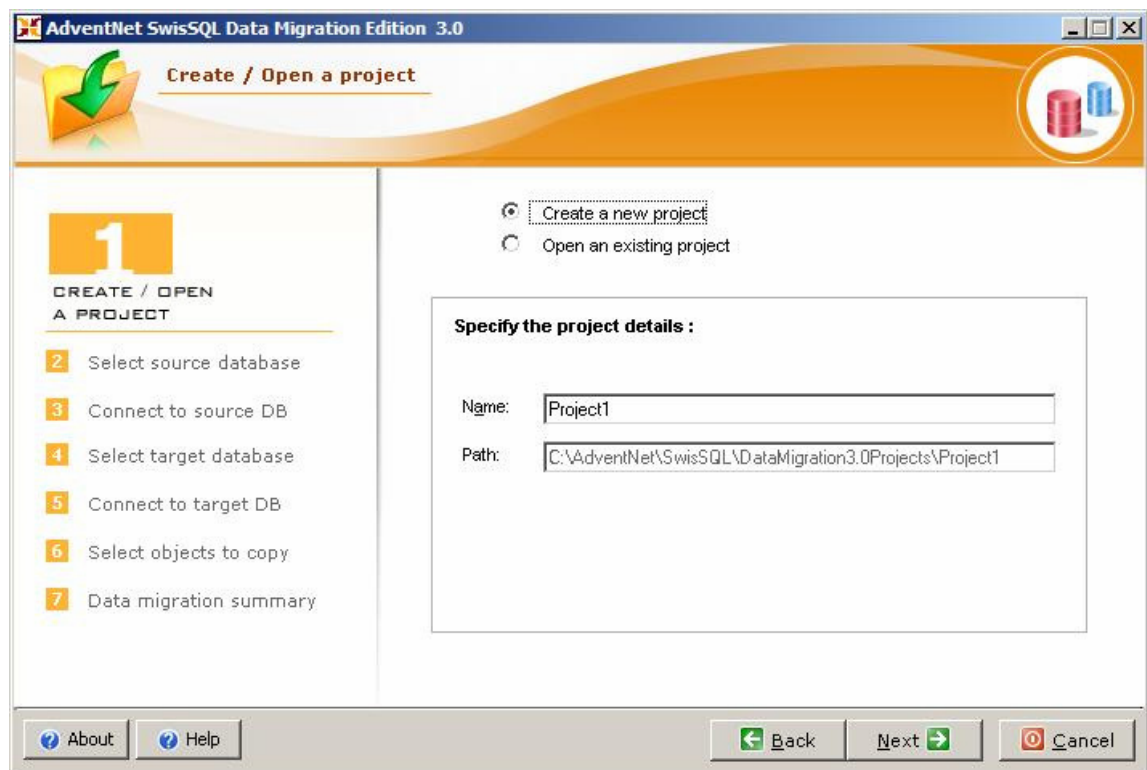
AdventNet SwisSQL Data Migration Edition 3.0

Create / Open a project

1

CREATE / OPEN A PROJECT

2 Select source database

3 Connect to source DB

4 Select target database

5 Connect to target DB

6 Select objects to copy

7 Data migration summary

Create a new project

Open an existing project

Specify the project details :

Name: Project1

Path: C:\AdventNet\SwisSQL\DataMigration3.0Projects\Project1

About

Help

Back

Next

Cancel